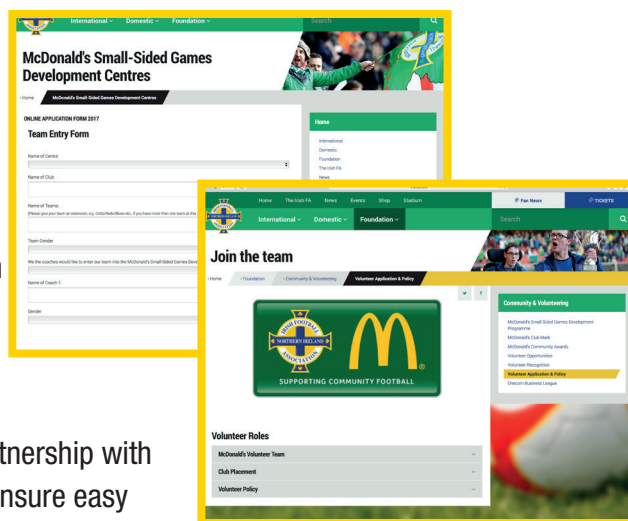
International Domestic Foundation Search

McDonald's Small-Sided Games Development Centres

Home McDonald's Small-Sided Games Development Centres

ONLINE APPLICATION FORM 2017

Team Entry Form

Name of Centre:

Name of Club:

Name of Teams:
(Please give your team an extension, e.g. Colts/Reds/Blues etc. If you have more than one team at the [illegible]

Team Gender

We the coaches would like to enter our team into the McDonald's Small Sided Games Dev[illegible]

Name of Coach 1:

Gender

Home

International
Domestic
Foundation
The Irish FA
News

Home The Irish FA News Events Shop Stadium Fan News TICKETS

International Domestic Foundation Search

Join the team

Home Foundation Community & Volunteering Volunteer Application & Policy

IRISH FOOTBALL ASSOCIATION NORTHERN IRELAND

SUPPORTING COMMUNITY FOOTBALL

Community & Volunteering

McDonald's Small Sided Games Development Programme
McDonald's Club Mark
McDonald's Community Awards
Volunteer Opportunities
Volunteer Recognition
Volunteer Application & Policy
Danske Business League

Volunteer Roles

McDonald's Volunteer Team

Club Placement

Volunteer Policy

tnership with
nsure easy